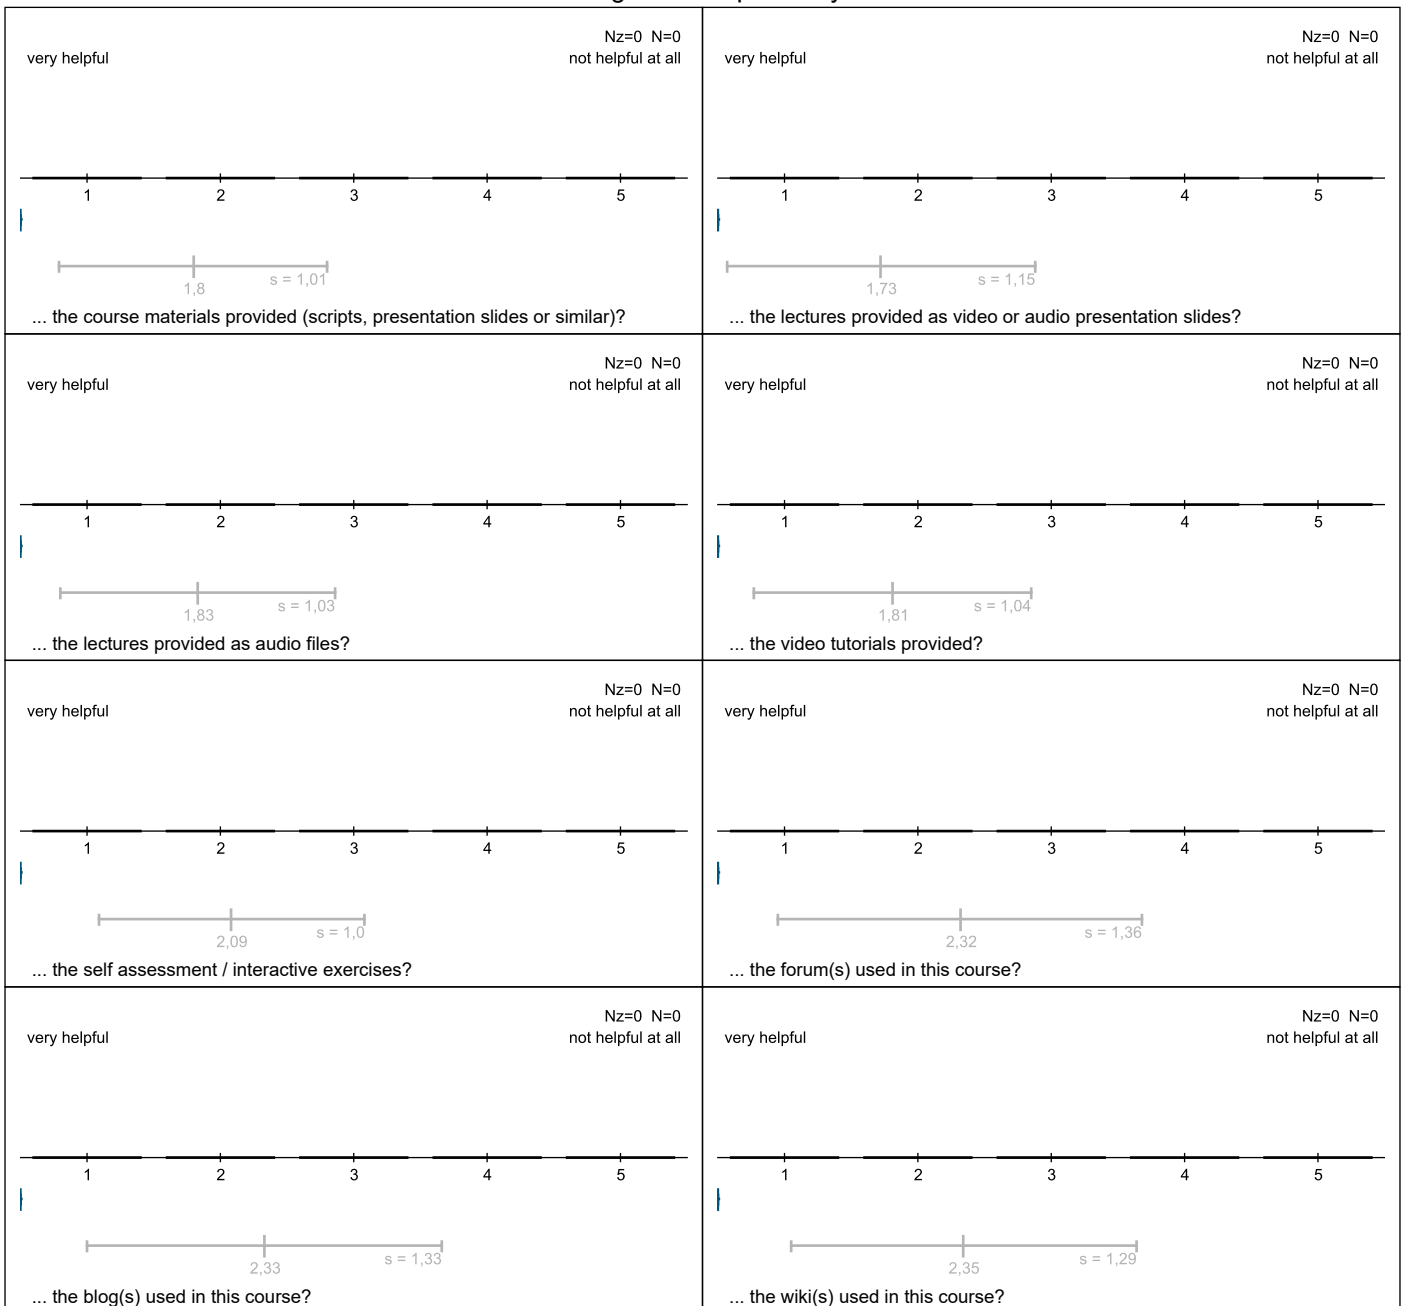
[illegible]

very helpful
Nz=0 N=0
not helpful at all
1 2 3 4 5
1,8 s = 1,01
... the course materials provided (scripts, presentation slides or similar)?

very helpful
Nz=0 N=0
not helpful at all
1 2 3 4 5
1,73 s = 1,15
... the lectures provided as video or audio presentation slides?

very helpful
Nz=0 N=0
not helpful at all
1 2 3 4 5
1,83 s = 1,03
... the lectures provided as audio files?

very helpful
Nz=0 N=0
not helpful at all
1 2 3 4 5
1,81 s = 1,04
... the video tutorials provided?

very helpful
Nz=0 N=0
not helpful at all
1 2 3 4 5
2,09 s = 1,0
... the self assessment / interactive exercises?

very helpful
Nz=0 N=0
not helpful at all
1 2 3 4 5
2,32 s = 1,36
... the forum(s) used in this course?

very helpful
Nz=0 N=0
not helpful at all
1 2 3 4 5
2,33 s = 1,33
... the blog(s) used in this course?

very helpful
Nz=0 N=0
not helpful at all
1 2 3 4 5
2,35 s = 1,29
... the wiki(s) used in this course?